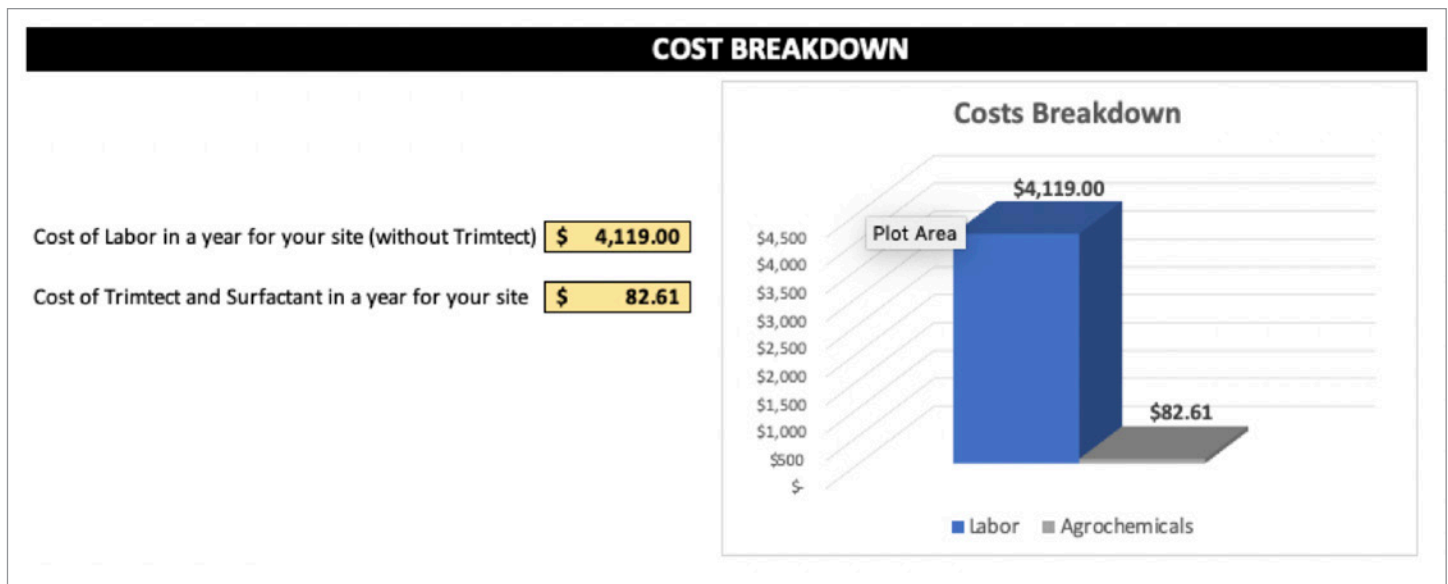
COST BREAKDOWN

Cost of Labor in a year for your site (without Trimtect) $ 4,119.00

Cost of Trimtect and Surfactant in a year for your site $ 82.61

Costs Breakdown

$4,119.00

Plot Area

$4,500
$4,000
$3,500
$3,000
$2,500
$2,000
$1,500
$1,000
$500
$-

$82.61

Labor Agrochemicals